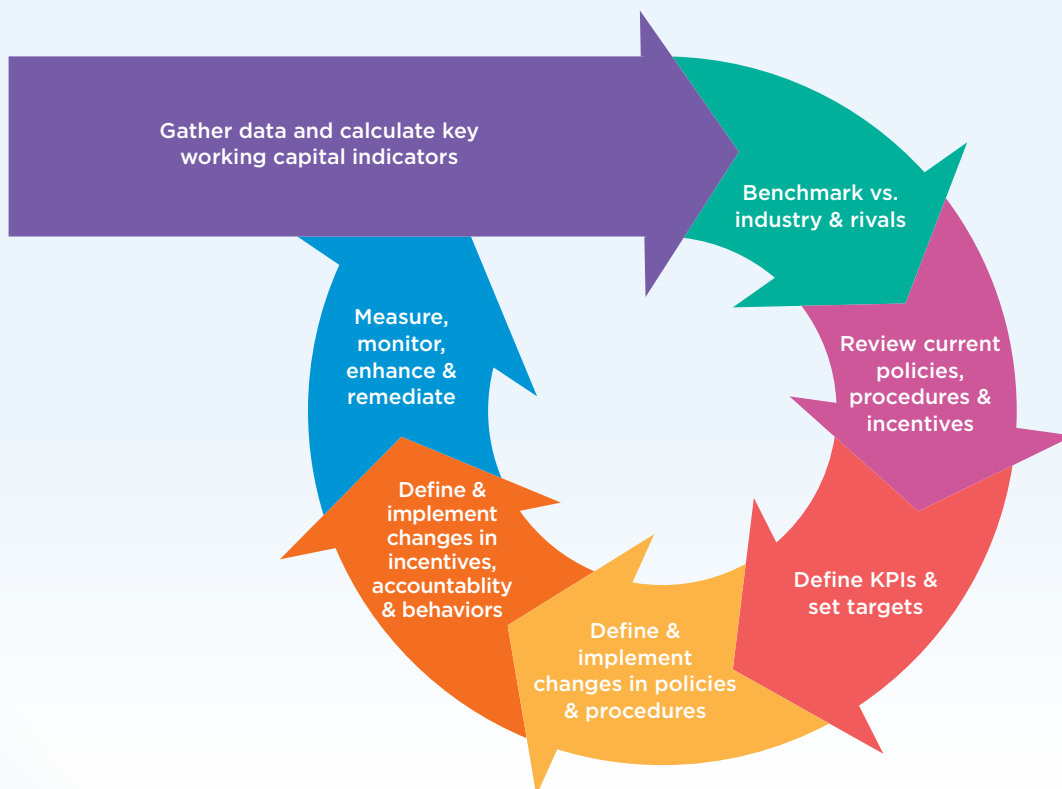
Gather data and calculate key working capital indicators

Benchmark vs. industry & rivals

Review current policies, procedures & incentives

Define KPIs & set targets

Define & implement changes in policies & procedures

Define & implement changes in incentives, accountablity & behaviors

Measure, monitor, enhance & remediate